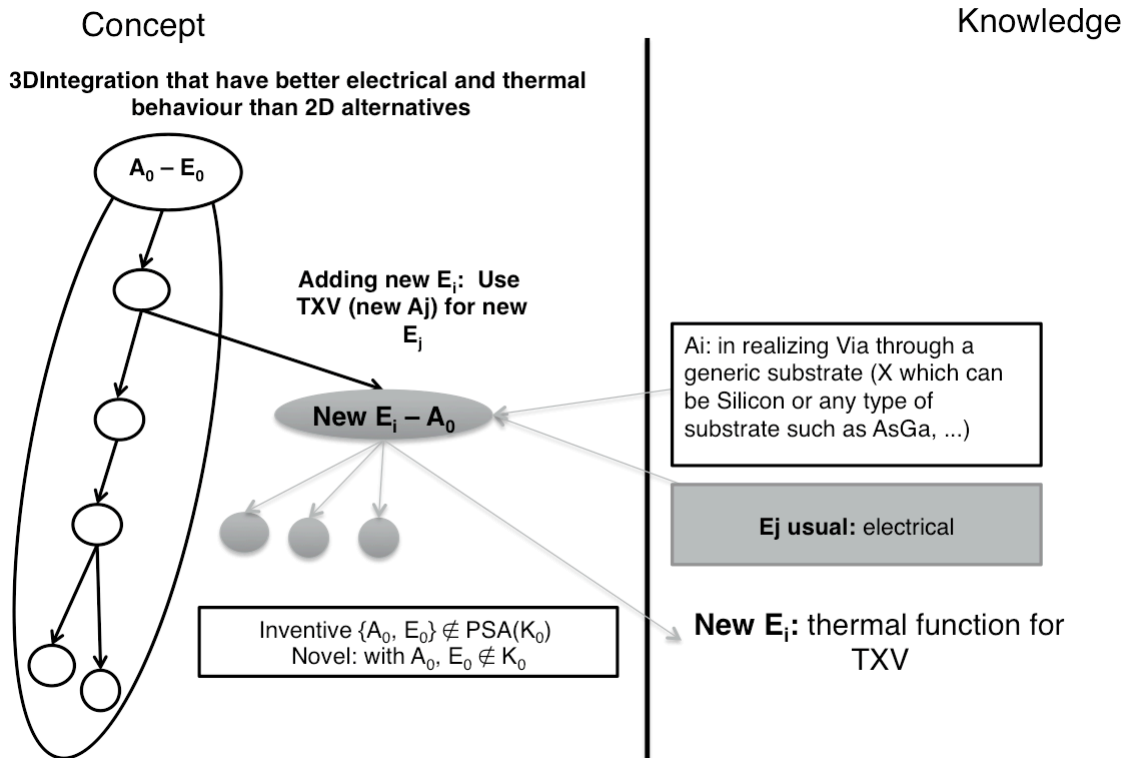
Concept

Knowledge

3DIntegration that have better electrical and thermal behaviour than 2D alternatives

$A_0 – E_0$

Adding new $E_i$: Use TXV (new Aj) for new $E_j$

New $E_i – A_0$

Ai: in realizing Via through a generic substrate (X which can be Silicon or any type of substrate such as AsGa, ...)

Ej usual: electrical

Inventive $\{A_0, E_0\} \notin PSA(K_0)$
Novel: with $A_0, E_0 \notin K_0$

New $E_i$: thermal function for TXV